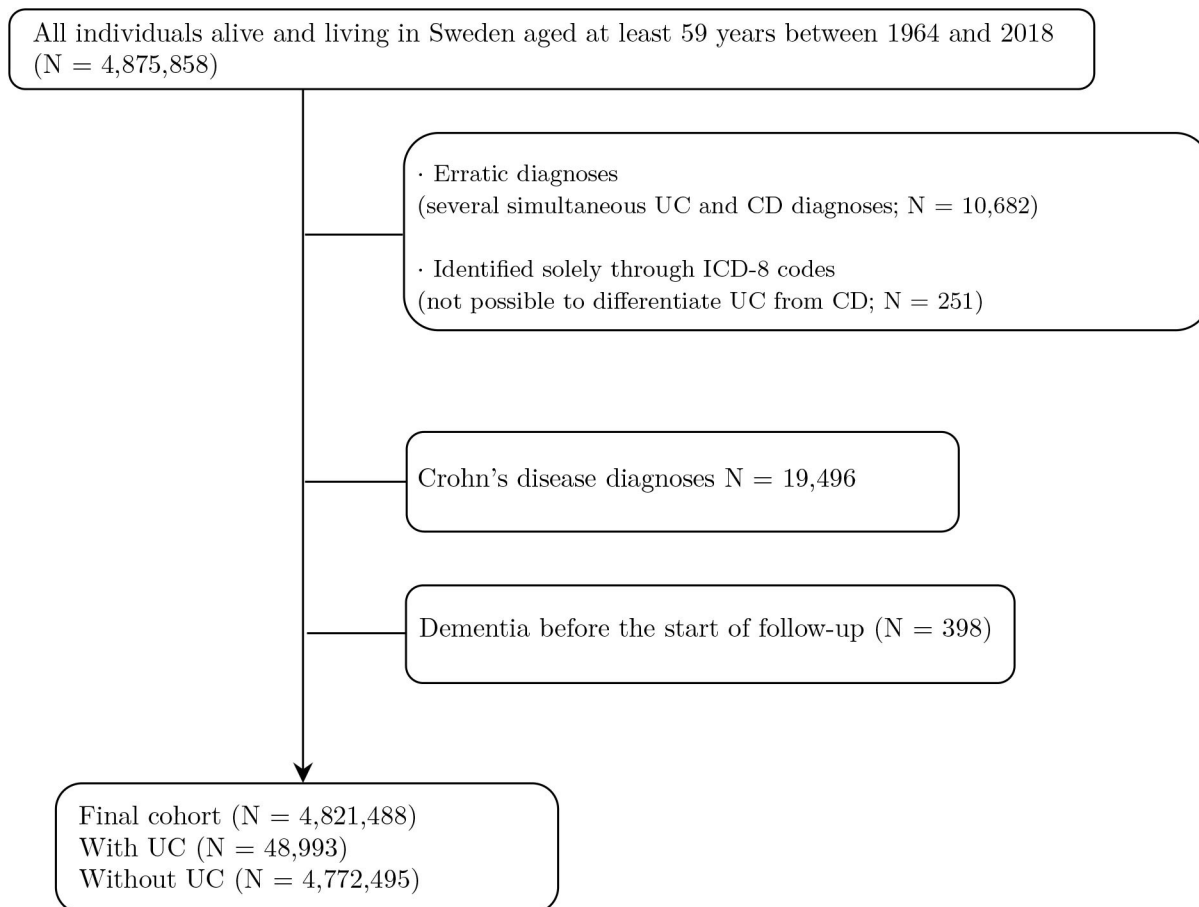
All individuals alive and living in Sweden aged at least 59 years between 1964 and 2018 (N = 4,875,858)

· Erratic diagnoses
(several simultaneous UC and CD diagnoses; N = 10,682)

· Identified solely through ICD-8 codes
(not possible to differentiate UC from CD; N = 251)

Crohn's disease diagnoses N = 19,496

Dementia before the start of follow-up (N = 398)

Final cohort (N = 4,821,488)
With UC (N = 48,993)
Without UC (N = 4,772,495)